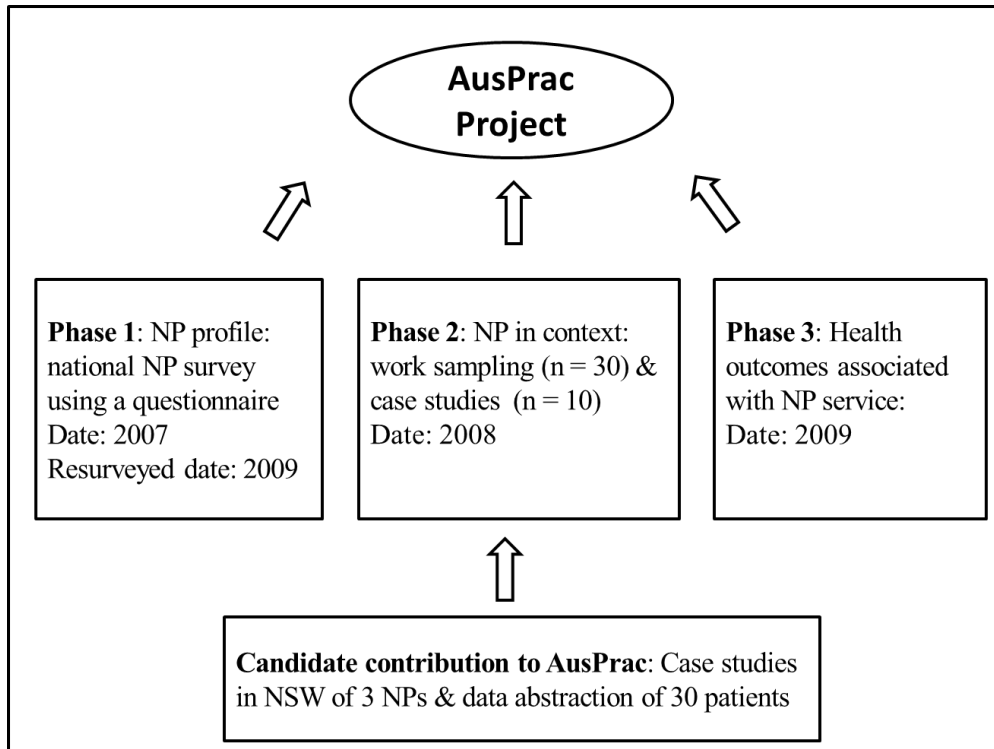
AusPrac Project

**Phase 1**: NP profile: national NP survey using a questionnaire
Date: 2007
Resurveyed date: 2009

**Phase 2**: NP in context: work sampling (n = 30) & case studies (n = 10)
Date: 2008

**Phase 3**: Health outcomes associated with NP service:
Date: 2009

**Candidate contribution to AusPrac**: Case studies in NSW of 3 NPs & data abstraction of 30 patients